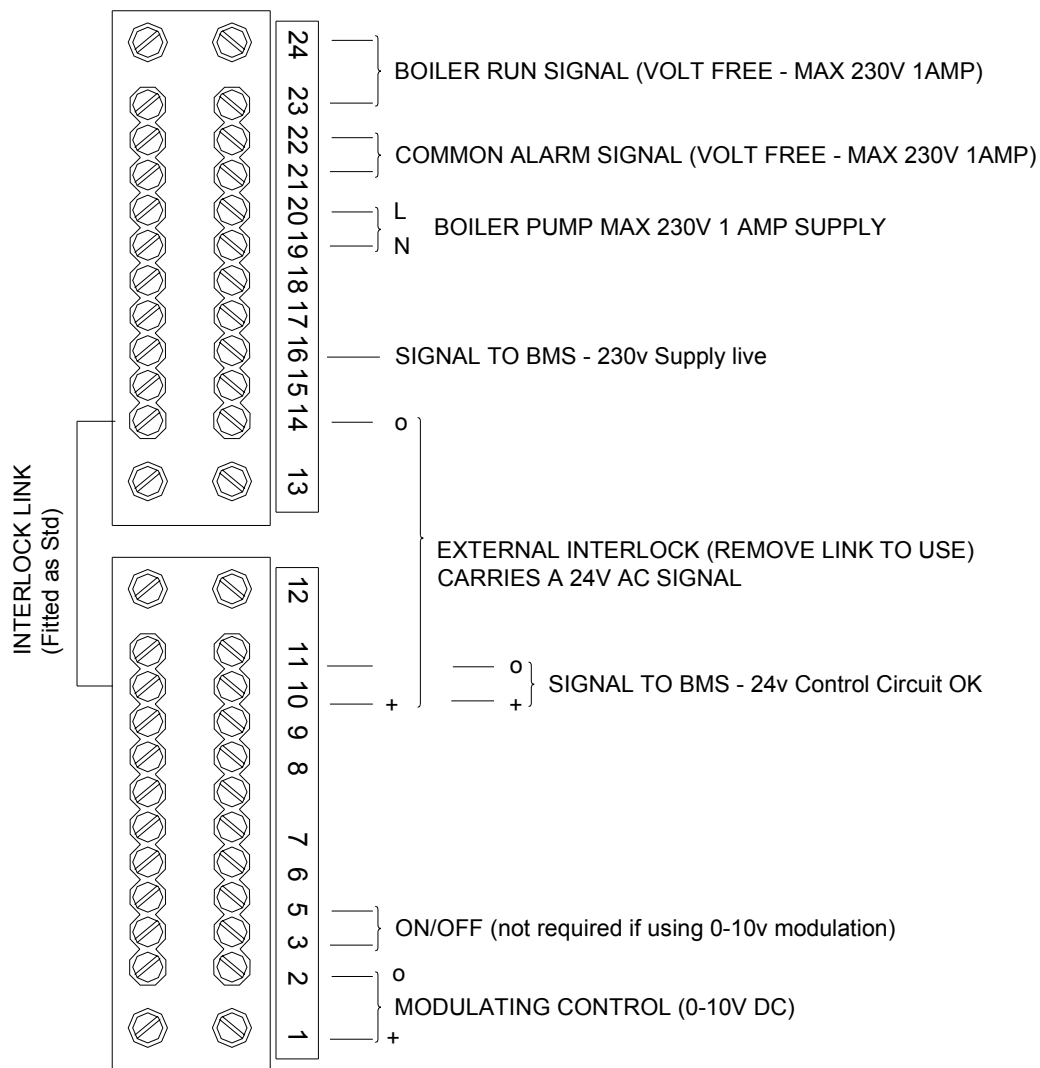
24
23
22
21
20
19
18
17
16
15
14
13

BOILER RUN SIGNAL (VOLT FREE - MAX 230V 1AMP)

COMMON ALARM SIGNAL (VOLT FREE - MAX 230V 1AMP)

L
N
BOILER PUMP MAX 230V 1 AMP SUPPLY

SIGNAL TO BMS - 230v Supply live

o

INTERLOCK LINK
(Fitted as Std)

EXTERNAL INTERLOCK (REMOVE LINK TO USE)
CARRIES A 24V AC SIGNAL

12
11
10
9
8
7
6
5
3
2
1

+

o
+
SIGNAL TO BMS - 24v Control Circuit OK

ON/OFF (not required if using 0-10v modulation)

o
MODULATING CONTROL (0-10V DC)
+